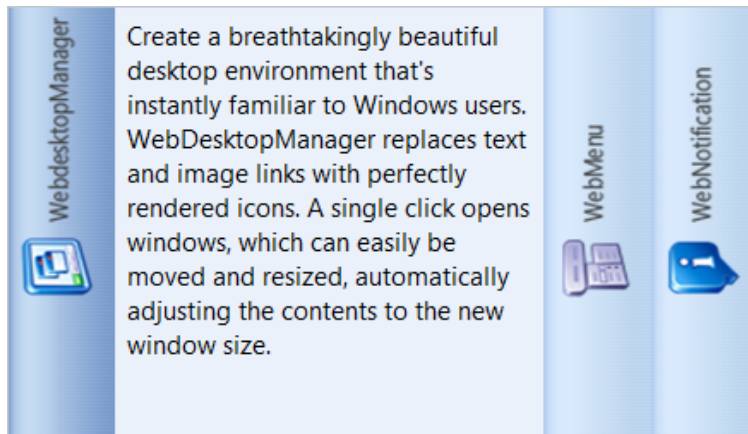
WebdesktopManager

Create a breathtakingly beautiful desktop environment that's instantly familiar to Windows users. WebDesktopManager replaces text and image links with perfectly rendered icons. A single click opens windows, which can easily be moved and resized, automatically adjusting the contents to the new window size.

WebMenu

WebNotification